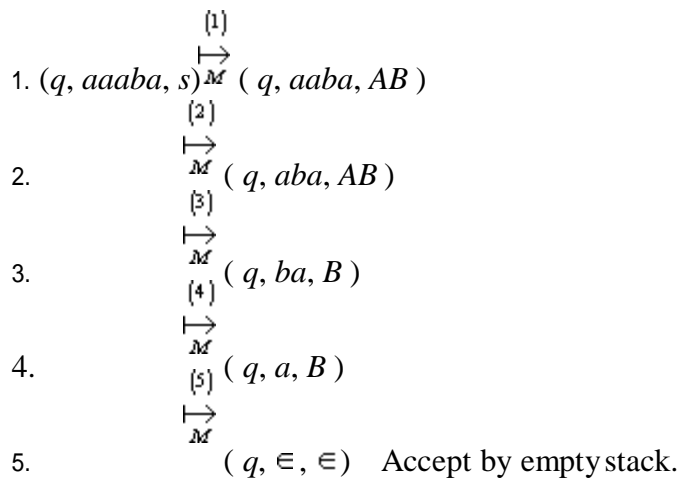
1. $(q, aaaba, s) \overset{(1)}{\underset{M}{\longmapsto}} (q, aaba, AB)$

2. $\overset{(2)}{\underset{M}{\longmapsto}} (q, aba, AB)$

3. $\overset{(3)}{\underset{M}{\longmapsto}} (q, ba, B)$

4. $\overset{(4)}{\underset{M}{\longmapsto}} (q, a, B)$

5. $\overset{(5)}{\underset{M}{\longmapsto}} (q, \in, \in)$ Accept by empty stack.